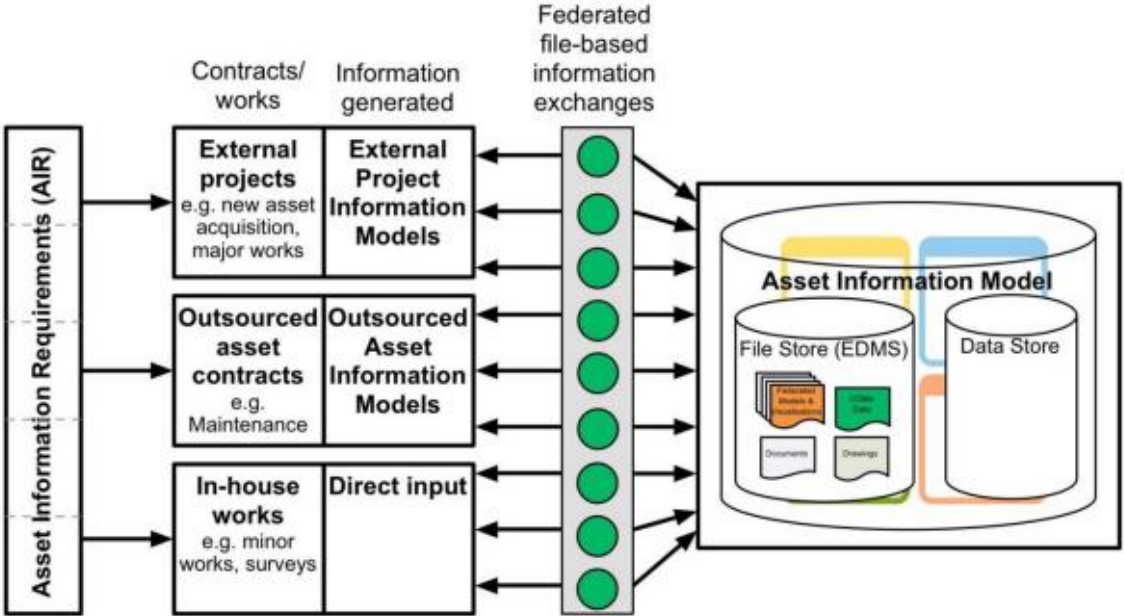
Asset Information Requirements (AIR)

Contracts/ works

Information generated

Federated file-based information exchanges

External projects e.g. new asset acquisition, major works

External Project Information Models

Outsourced asset contracts e.g. Maintenance

Outsourced Asset Information Models

In-house works e.g. minor works, surveys

Direct input

Asset Information Model

File Store (EDMS)

Data Store

Federated Models & Visualisations

COBie Data

Documents

Drawings